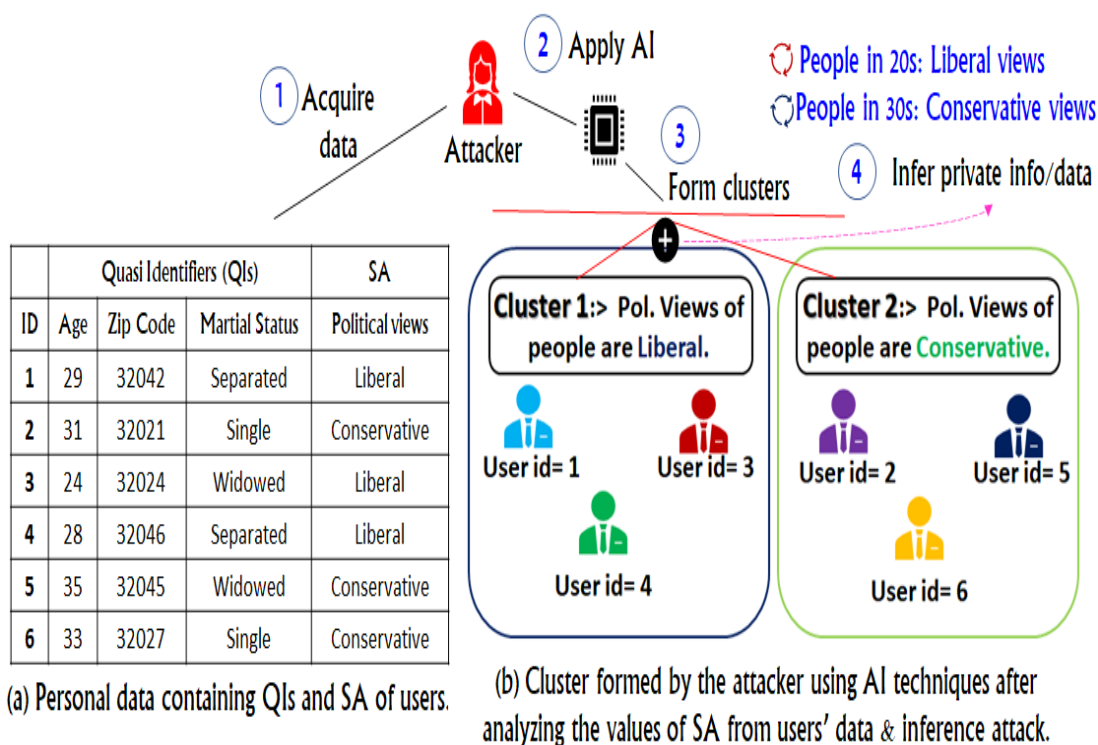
1 Acquire data

Attacker

2 Apply AI

3 Form clusters

People in 20s: Liberal views
People in 30s: Conservative views

4 Infer private info/data

| | Quasi Identifiers (QIs) | | | SA |
|---|---|---|---|---|
| ID | Age | Zip Code | Martial Status | Political views |
| 1 | 29 | 32042 | Separated | Liberal |
| 2 | 31 | 32021 | Single | Conservative |
| 3 | 24 | 32024 | Widowed | Liberal |
| 4 | 28 | 32046 | Separated | Liberal |
| 5 | 35 | 32045 | Widowed | Conservative |
| 6 | 33 | 32027 | Single | Conservative |

(a) Personal data containing QIs and SA of users.

Cluster 1:> Pol. Views of people are Liberal.

User id= 1
User id= 3
User id= 4

Cluster 2:> Pol. Views of people are Conservative.

User id= 2
User id= 5
User id= 6

(b) Cluster formed by the attacker using AI techniques after analyzing the values of SA from users' data & inference attack.